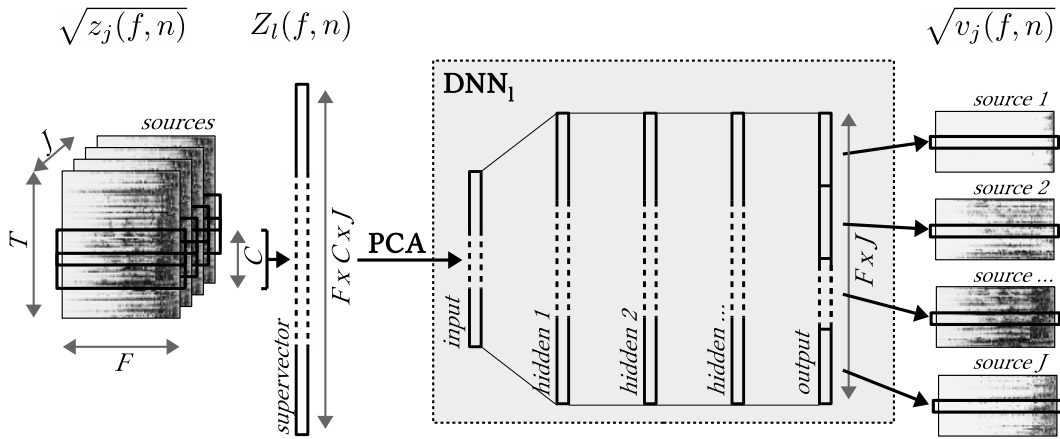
$\sqrt{z_j(f,n)}$

$Z_l(f,n)$

$\sqrt{v_j(f,n)}$

sources

$J$

$T$

$C$

$F$

supervector

$F \, x \, C \, x \, J$

PCA

$\text{DNN}_l$

input

hidden 1

hidden 2

hidden ...

output

$F \, x \, J$

source 1

source 2

source ...

source J